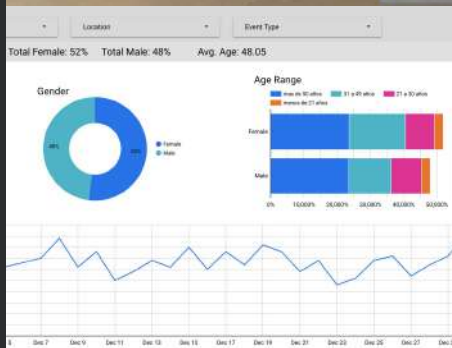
Location
Event Type

Total Female: 52% Total Male: 48% Avg. Age: 48.05

Gender

48%
52%
Female
Male

Age Range

mas de 50 años
31 a 45 años
21 a 30 años
menos de 21 años

Female
Male

0%
10,000%
20,000%
30,000%
40,000%
50,000%

Dec 7
Dec 9
Dec 11
Dec 13
Dec 15
Dec 17
Dec 19
Dec 21
Dec 23
Dec 25
Dec 27
Dec